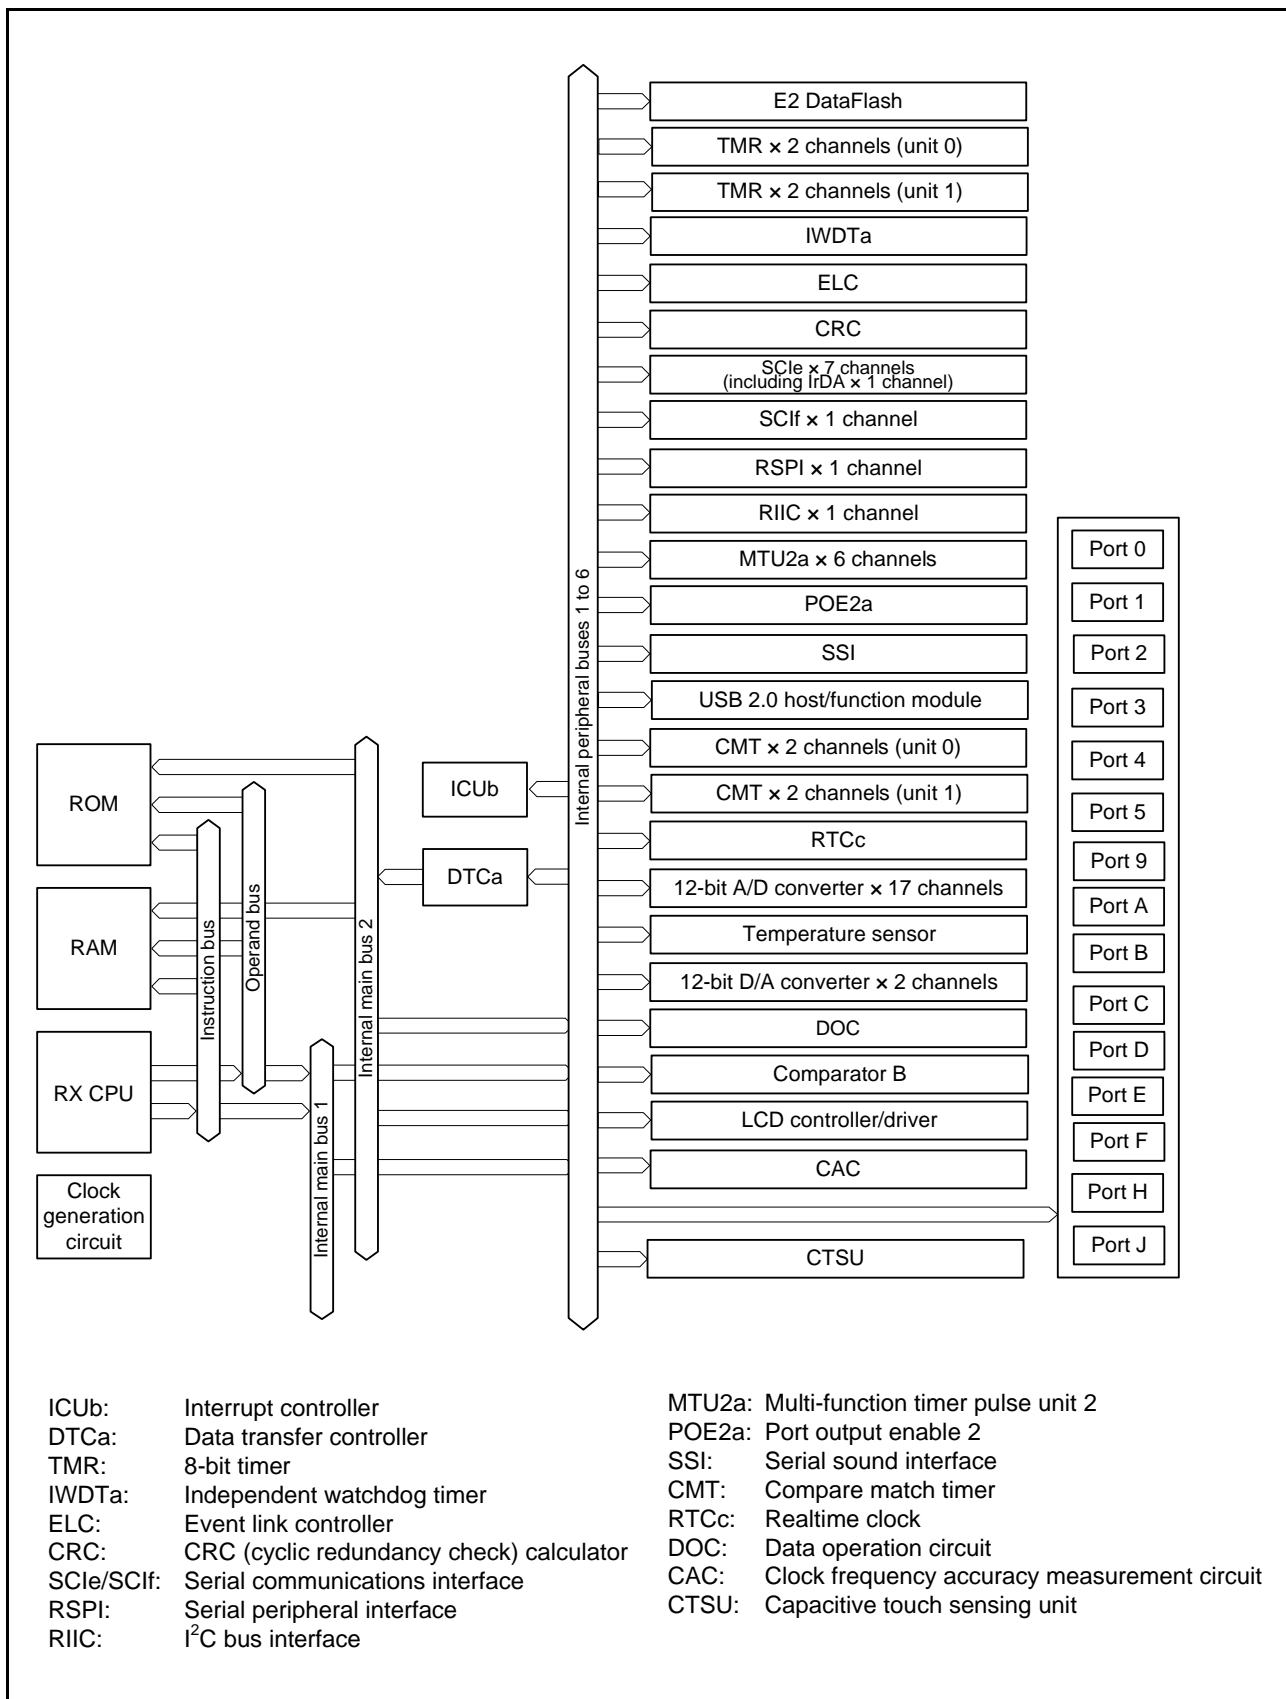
E2 DataFlash
TMR × 2 channels (unit 0)
TMR × 2 channels (unit 1)
IWDTa
ELC
CRC
SCIe × 7 channels (including IrDA × 1 channel)
SCIf × 1 channel
RSPI × 1 channel
RIIC × 1 channel
MTU2a × 6 channels
POE2a
SSI
USB 2.0 host/function module
CMT × 2 channels (unit 0)
CMT × 2 channels (unit 1)
RTCc
12-bit A/D converter × 17 channels
Temperature sensor
12-bit D/A converter × 2 channels
DOC
Comparator B
LCD controller/driver
CAC
CTSU

Internal peripheral buses 1 to 6

Port 0
Port 1
Port 2
Port 3
Port 4
Port 5
Port 9
Port A
Port B
Port C
Port D
Port E
Port F
Port H
Port J

ROM
RAM
RX CPU
Clock generation circuit
ICUb
DTCa
Instruction bus
Operand bus
Internal main bus 2
Internal main bus 1

ICUb: Interrupt controller
DTCa: Data transfer controller
TMR: 8-bit timer
IWDTa: Independent watchdog timer
ELC: Event link controller
CRC: CRC (cyclic redundancy check) calculator
SCIe/SCIf: Serial communications interface
RSPI: Serial peripheral interface
RIIC: I$^2$C bus interface

MTU2a: Multi-function timer pulse unit 2
POE2a: Port output enable 2
SSI: Serial sound interface
CMT: Compare match timer
RTCc: Realtime clock
DOC: Data operation circuit
CAC: Clock frequency accuracy measurement circuit
CTSU: Capacitive touch sensing unit